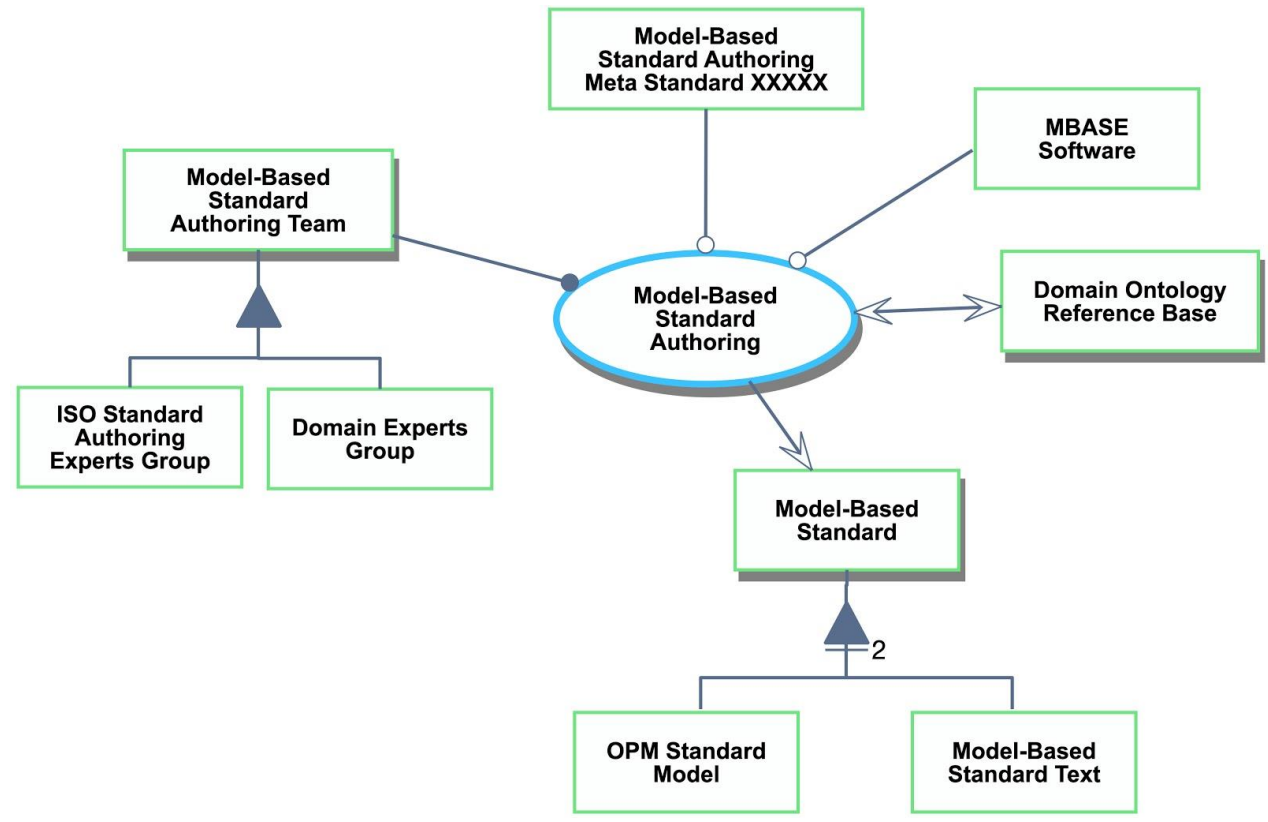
Model-Based Standard Authoring Meta Standard XXXXX

MBASE Software

Model-Based Standard Authoring Team

Model-Based Standard Authoring

Domain Ontology Reference Base

ISO Standard Authoring Experts Group

Domain Experts Group

Model-Based Standard

2

OPM Standard Model

Model-Based Standard Text